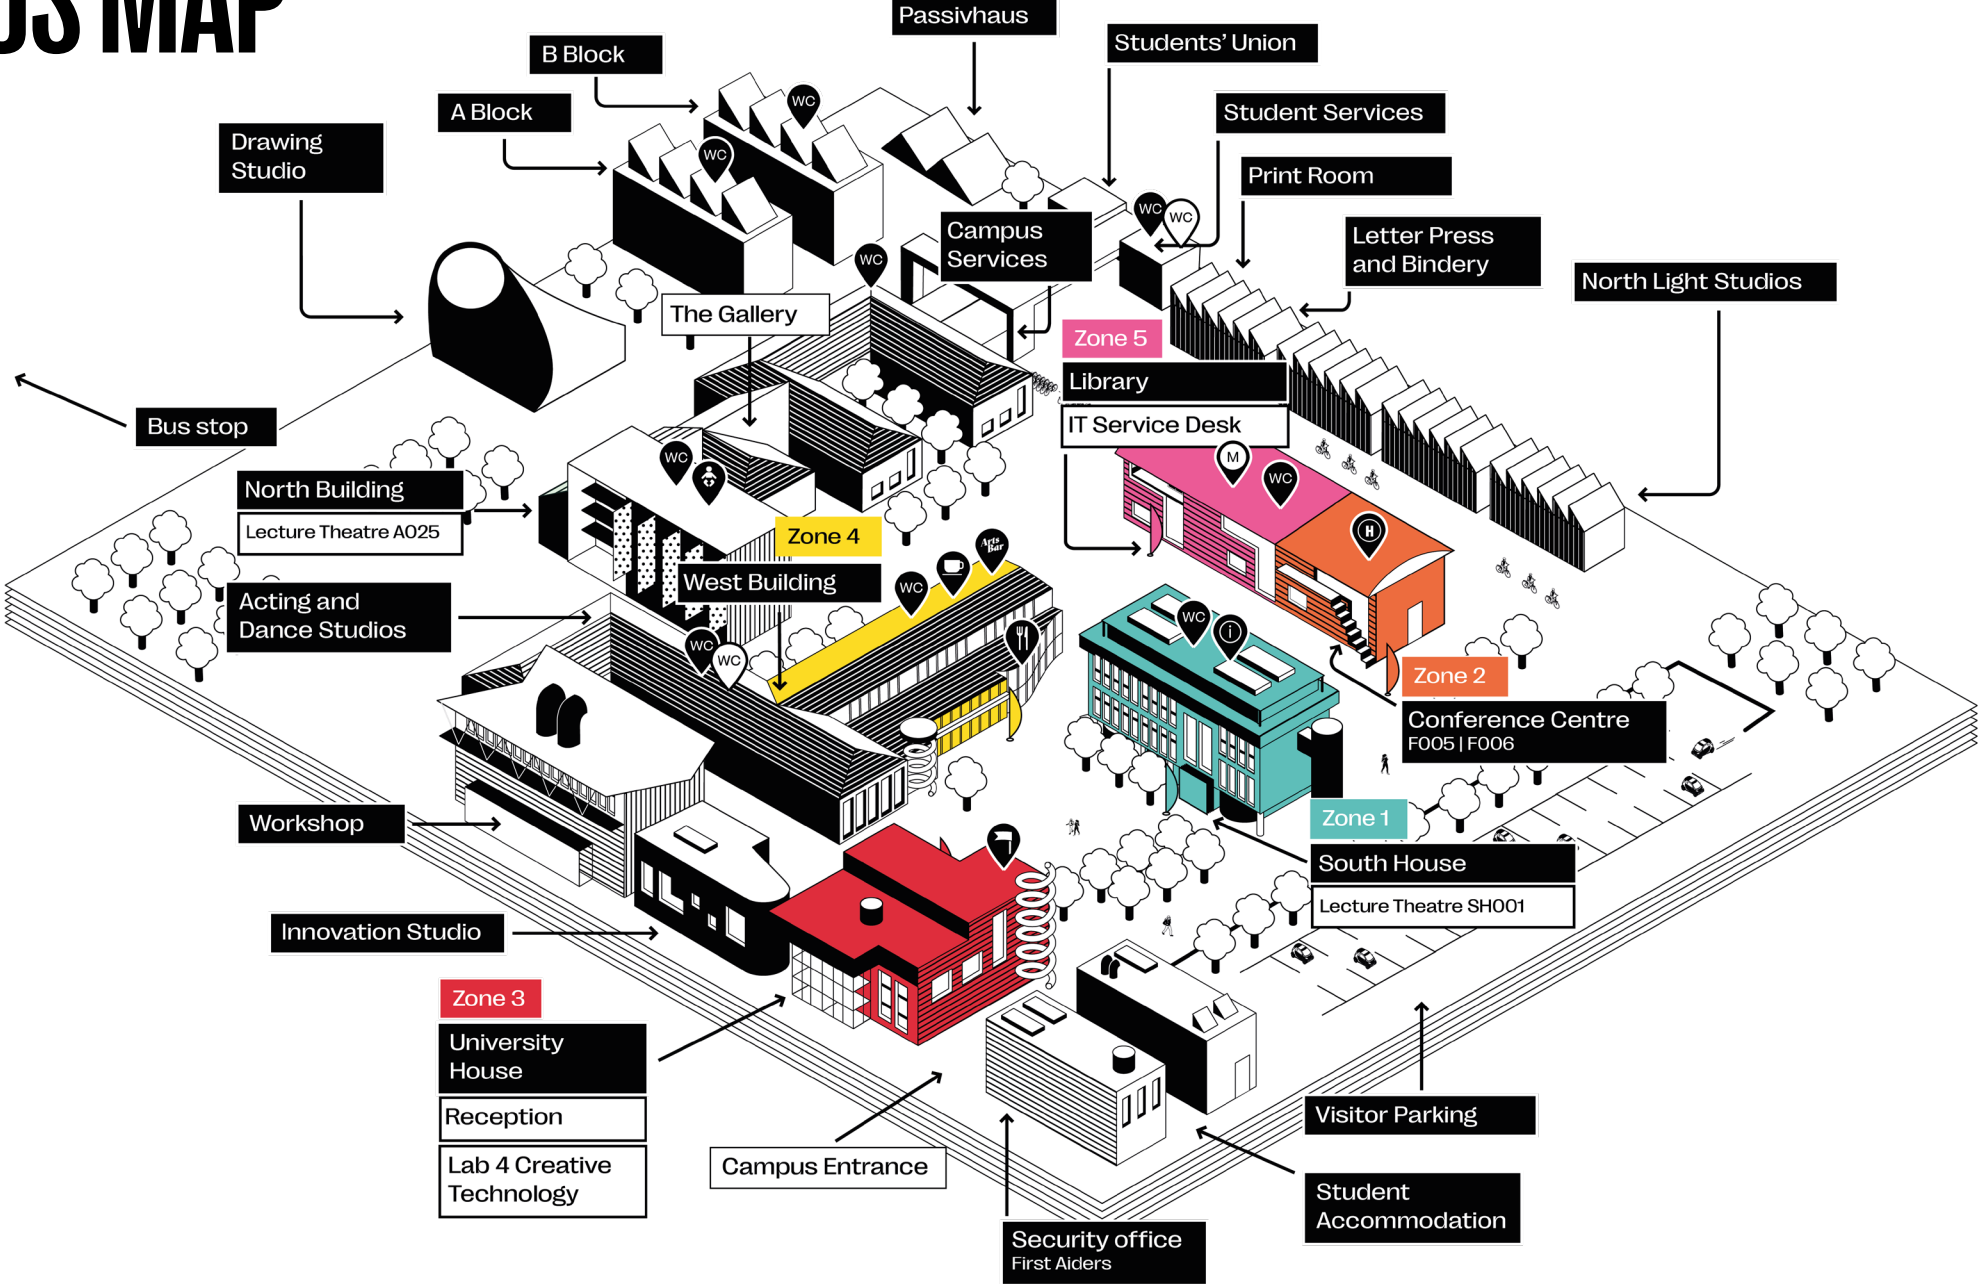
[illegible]US MAP

Passivhaus

B Block

Students' Union

A Block

Student Services

Drawing Studio

Print Room

Campus Services

Letter Press and Bindery

North Light Studios

The Gallery

Zone 5

Library

IT Service Desk

Bus stop

North Building

Lecture Theatre A025

Zone 4

West Building

Acting and Dance Studios

Zone 2

Conference Centre
F005 | F006

Zone 1

South House

Lecture Theatre SH001

Workshop

Innovation Studio

Zone 3

University House

Reception

Lab 4 Creative Technology

Campus Entrance

Visitor Parking

Student Accommodation

Security office
First Aiders

WC

M

H

i

Arts Bar